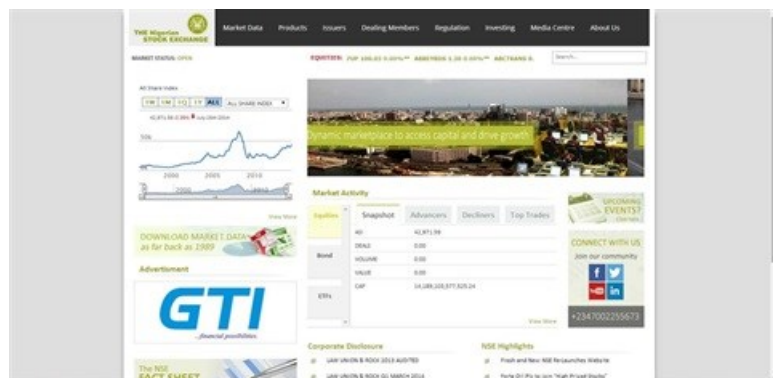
THE Nigerian STOCK EXCHANGE

Market Data Products Issuers Dealing Members Regulation Investing Media Centre About Us

MARKET STATUS: OPEN

EQUITIES: FVP 100.03 0.00%** ABBEYBDS 1.20 0.00%** ABCTRANS 0.

Search...

All Share Index

1W 1M 1Q 1Y ALL ALL SHARE INDEX

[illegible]

50k

2000 2005 2010

View More

DOWNLOAD MARKET DATA as far back as 1989

Advertisment

GTI

...financial possibilities

The NSE FACT SHEET

Dynamic marketplace to access capital and drive growth

Market Activity

Equities

Bond

ETFs

Snapshot Advancers Decliners Top Trades

| | |
|---|---|
| ASI | 42,971.59 |
| DEALS | 0.00 |
| VOLUME | 0.00 |
| VALUE | 0.00 |
| CAP | 14,189,103,577,925.24 |

View More

UPCOMING EVENTS? Click here

CONNECT WITH US

Join our community

+2347002255673

Corporate Disclosure

LAW UNION & ROCK 2013 AUDITED

LAW UNION & ROCK Q1 MARCH 2014

NSE Highlights

Fresh and New: NSE Relaunches Website

Forte Oil Plc to Join "High Priced Stocks"